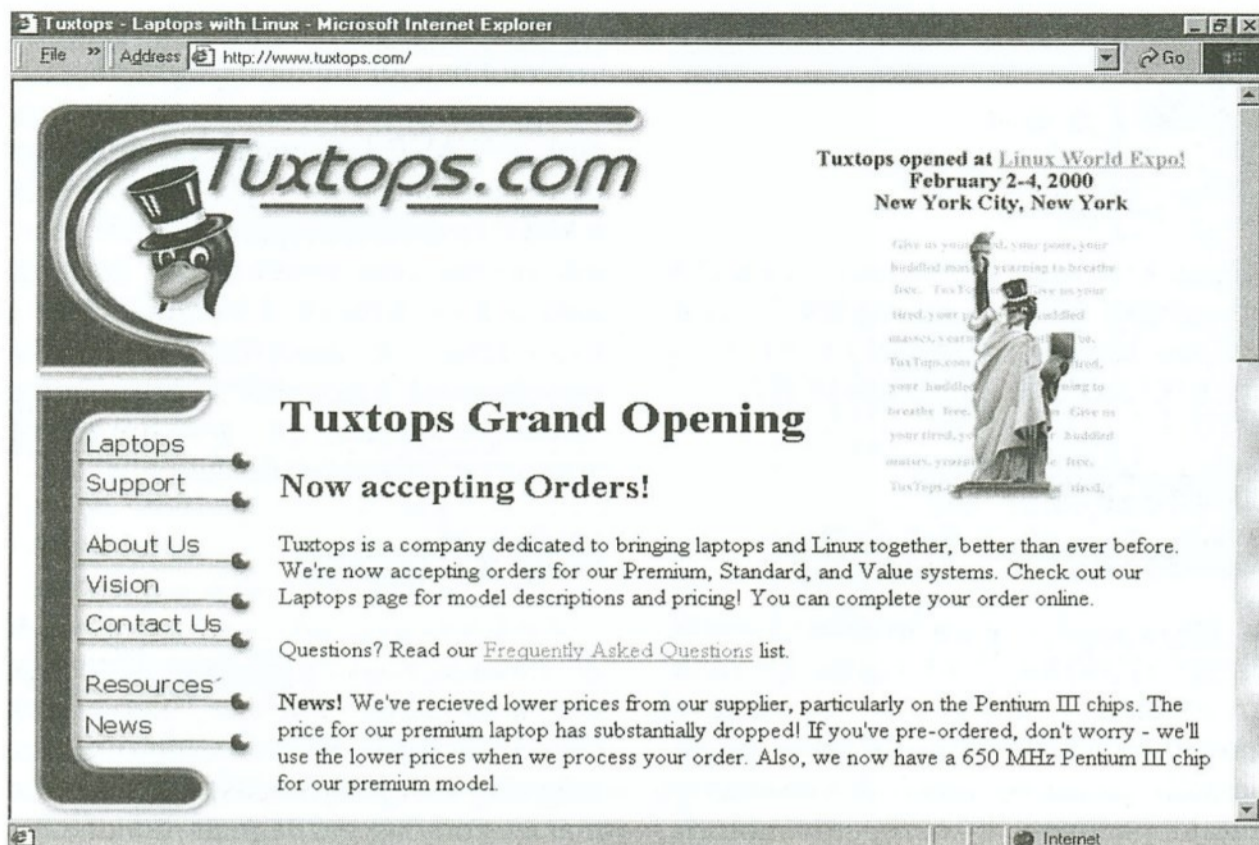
Tuxtops - Laptops with Linux - Microsoft Internet Explorer

File » Address http://www.tuxtops.com/ Go

Tuxtops.com

Tuxtops opened at Linux World Expo!
February 2-4, 2000
New York City, New York

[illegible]

Laptops
Support
About Us
Vision
Contact Us
Resources
News

Tuxtops Grand Opening

Now accepting Orders!

Tuxtops is a company dedicated to bringing laptops and Linux together, better than ever before. We're now accepting orders for our Premium, Standard, and Value systems. Check out our Laptops page for model descriptions and pricing! You can complete your order online.

Questions? Read our Frequently Asked Questions list.

News! We've recieved lower prices from our supplier, particularly on the Pentium III chips. The price for our premium laptop has substantially dropped! If you've pre-ordered, don't worry - we'll use the lower prices when we process your order. Also, we now have a 650 MHz Pentium III chip for our premium model.

Internet